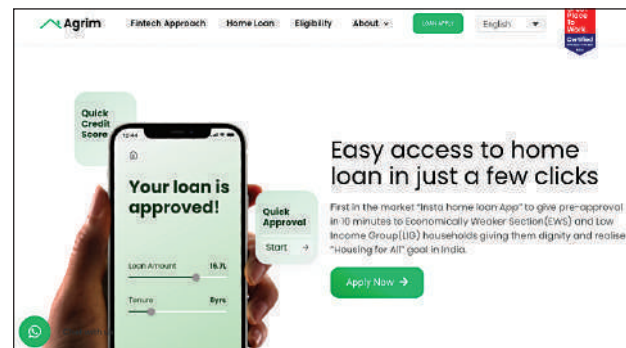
Agrim

Fintech Approach

Home Loan

Eligibility

About

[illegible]

English

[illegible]
Place
to
Work
Certified

Quick Credit Score

12:44

Your loan is approved!

Loan Amount 15.7L

Tenure 8yrs

Quick Approval

Start →

Easy access to home loan in just a few clicks

First in the market "Insta home loan App" to give pre-approval in 10 minutes to Economically Weaker Section(EWS) and Low Income Group(LIG) households giving them dignity and realise "Housing for All" goal in India.

Apply Now →